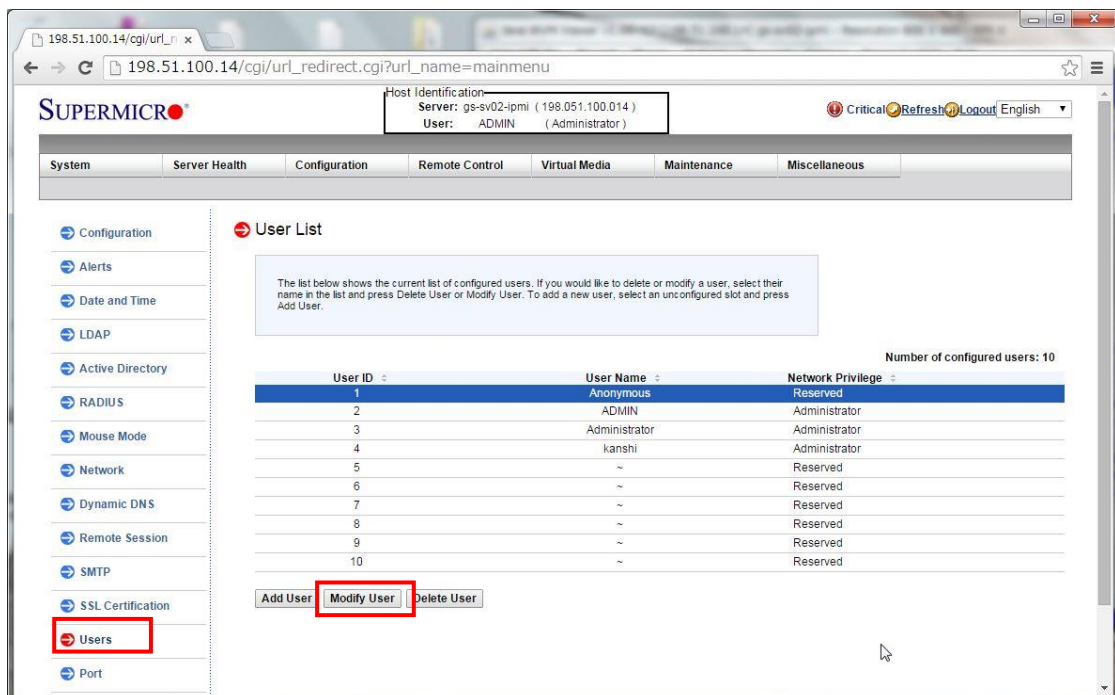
198.51.100.14/cgi/url_r ×

198.51.100.14/cgi/url_redirect.cgi?url_name=mainmenu

SUPERMICRO

Host Identification
Server: gs-sv02-ipmi (198.051.100.014)
User: ADMIN (Administrator)

Critical Refresh Logout English

System | Server Health | Configuration | Remote Control | Virtual Media | Maintenance | Miscellaneous

Configuration
Alerts
Date and Time
LDAP
Active Directory
RADIUS
Mouse Mode
Network
Dynamic DNS
Remote Session
SMTP
SSL Certification
Users
Port

User List

The list below shows the current list of configured users. If you would like to delete or modify a user, select their name in the list and press Delete User or Modify User. To add a new user, select an unconfigured slot and press Add User.

Number of configured users: 10

| User ID | User Name | Network Privilege |
|---|---|---|
| 1 | Anonymous | Reserved |
| 2 | ADMIN | Administrator |
| 3 | Administrator | Administrator |
| 4 | kanshi | Administrator |
| 5 | ~ | Reserved |
| 6 | ~ | Reserved |
| 7 | ~ | Reserved |
| 8 | ~ | Reserved |
| 9 | ~ | Reserved |
| 10 | ~ | Reserved |

Add User | Modify User | Delete User